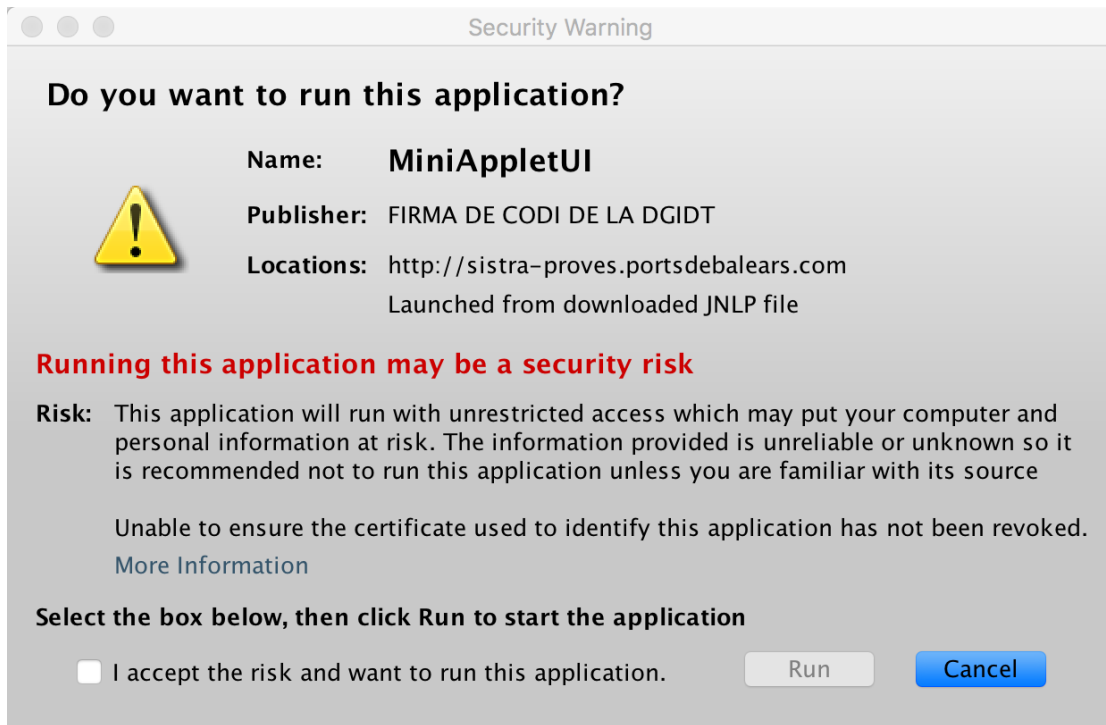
Security Warning

Do you want to run this application?

Name: MiniAppletUI

Publisher: FIRMA DE CODI DE LA DGIDT

Locations: http://sistra-proves.portsdebalears.com
Launched from downloaded JNLP file

Running this application may be a security risk

Risk: This application will run with unrestricted access which may put your computer and personal information at risk. The information provided is unreliable or unknown so it is recommended not to run this application unless you are familiar with its source

Unable to ensure the certificate used to identify this application has not been revoked.

More Information

Select the box below, then click Run to start the application

I accept the risk and want to run this application.

Run

Cancel